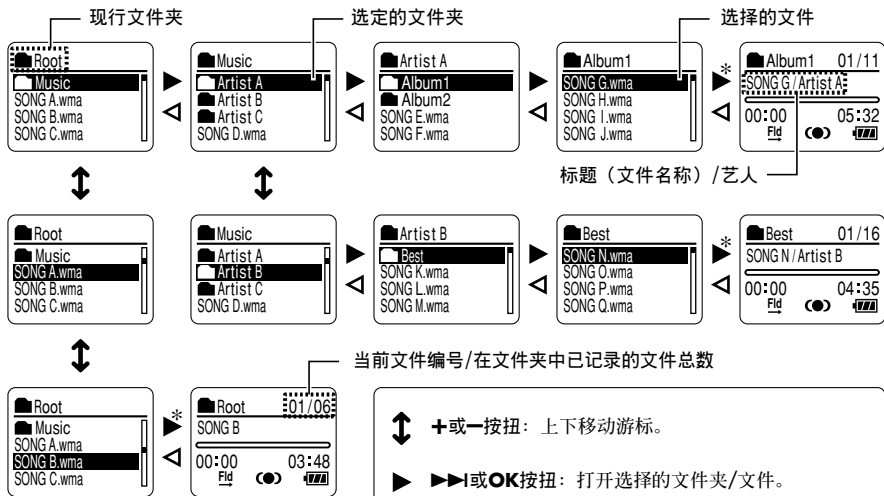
现行文件夹

选定的文件夹

选择的文件

Root
Music
SONG A.wma
SONG B.wma
SONG C.wma

Music
Artist A
Artist B
Artist C
SONG D.wma

Artist A
Album1
Album2
SONG E.wma
SONG F.wma

Album1
SONG G.wma
SONG H.wma
SONG I.wma
SONG J.wma

*

Album1 01/11
SONG G / Artist A
00:00 05:32
Fld

标题（文件名称）/艺人

Root
Music
SONG A.wma
SONG B.wma
SONG C.wma

Music
Artist A
Artist B
Artist C
SONG D.wma

Artist B
Best
SONG K.wma
SONG L.wma
SONG M.wma

Best
SONG N.wma
SONG O.wma
SONG P.wma
SONG Q.wma

*

Best 01/16
SONG N / Artist B
00:00 04:35
Fld

当前文件编号/在文件夹中已记录的文件总数

Root
Music
SONG A.wma
SONG B.wma
SONG C.wma

*

Root 01/06
SONG B
00:00 03:48
Fld

+或−按扭：上下移动游标。

►►I或OK按扭：打开选择的文件夹/文件。